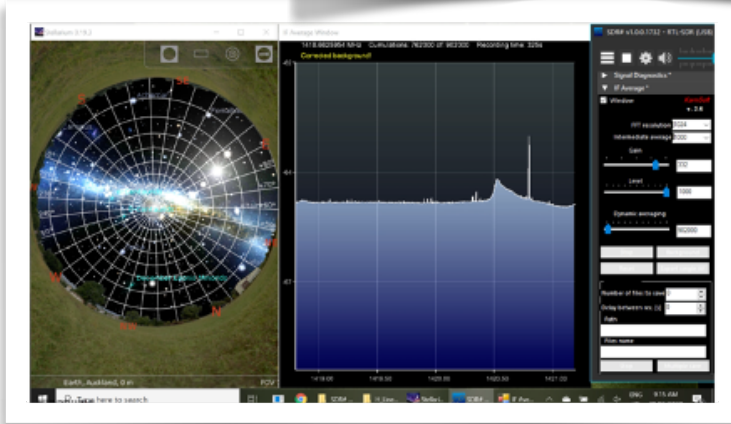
Stellarium 0.18.2

IF Average Window

1418.6825954 MHz Cumulations: 762300 of 982300 Recording time: 3256

Corrected background!

1418.00

1419.00

1420.00

1420.50

1421.00

Earth, Auckland, 0 m

FOV

SDR# v1.0.0.1732 - RTL-SDR (USB)

Signal Diagnostics *

IF Average *

Window

FFT resolution 8024

Intermediate average 8000

Gain

Level

Dynamic averaging

982000

Number of files to save

Delay between files (s)

Path

Base name

Type here to search

ENG

9:15 AM